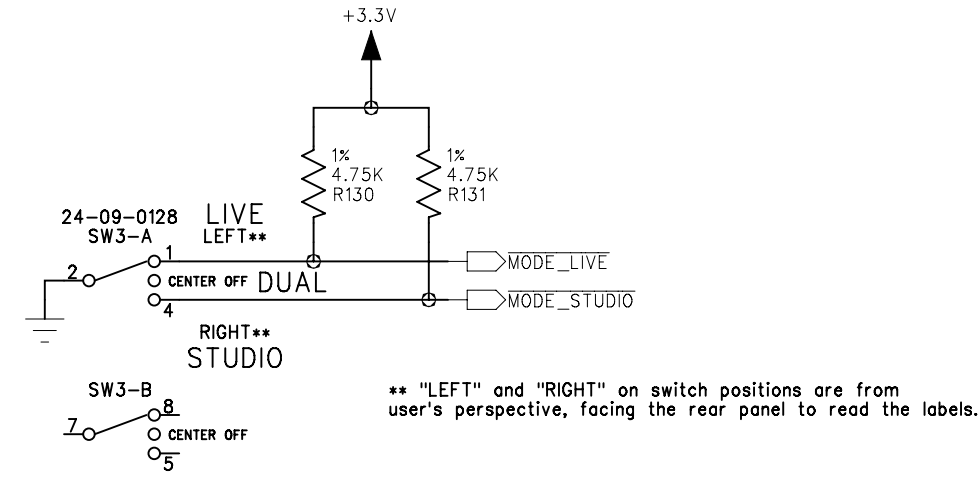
+3.3V

1%
4.75K
R130

1%
4.75K
R131

24-09-0128
SW3-A

LIVE
LEFT**

1
2
CENTER OFF
DUAL
4

$\overline{\text{MODE\_LIVE}}$

$\overline{\text{MODE\_STUDIO}}$

RIGHT**
STUDIO

SW3-B

8
7
CENTER OFF
5

** "LEFT" and "RIGHT" on switch positions are from user's perspective, facing the rear panel to read the labels.